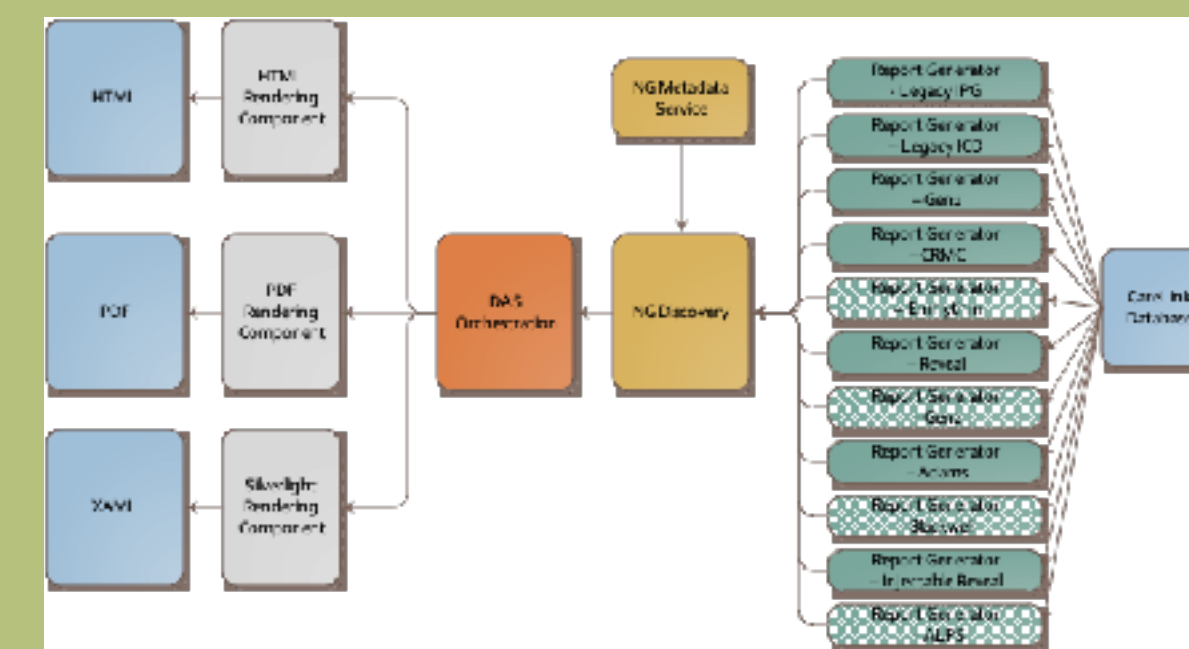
HTML

HTML Rendering Component

PDF

PDF Rendering Component

XAML

Silverlight Rendering Component

DAS Orchestrator

NG Metadata Service

NG Discovery

Report Generator – Legacy IPG

Report Generator – Legacy ICB

Report Generator – Gens

Report Generator – CRMC

Report Generator – EnergyChain

Report Generator – Reveal

Report Generator – Gens

Report Generator – Adams

Report Generator – Blackwell

Report Generator – Injectable Reveal

Report Generator – ALPS

Core Int Database